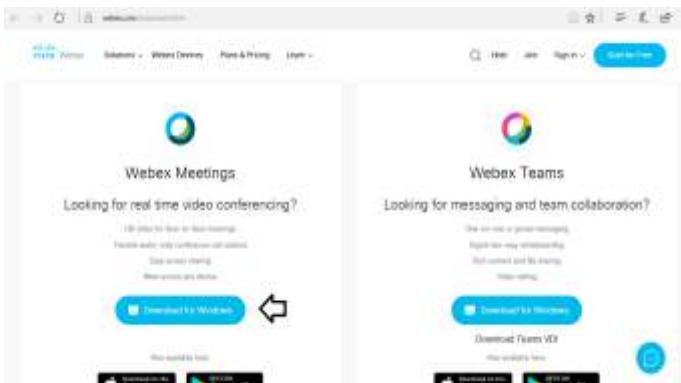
webex.com/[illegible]

cisco Webex Solutions Webex Devices Plans & Pricing Learn

Host Join Sign in Start for Free

Webex Meetings

Looking for real time video conferencing?

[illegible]

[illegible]

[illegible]

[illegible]

Download for Windows

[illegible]

Webex Teams

Looking for messaging and team collaboration?

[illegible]

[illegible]

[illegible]

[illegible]

Download for Windows

Download Teams VDI

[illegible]